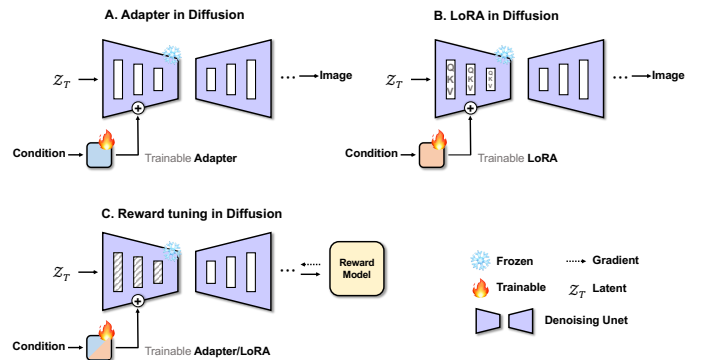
A. Adapter in Diffusion

$z_T$

Image

Condition

Trainable Adapter

B. LoRA in Diffusion

$z_T$

Q K V

Q K V

Q K V

Image

Condition

Trainable LoRA

C. Reward tuning in Diffusion

$z_T$

Reward Model

Condition

Trainable Adapter/LoRA

Frozen

Gradient

Trainable

$z_T$ Latent

Denoising Unet